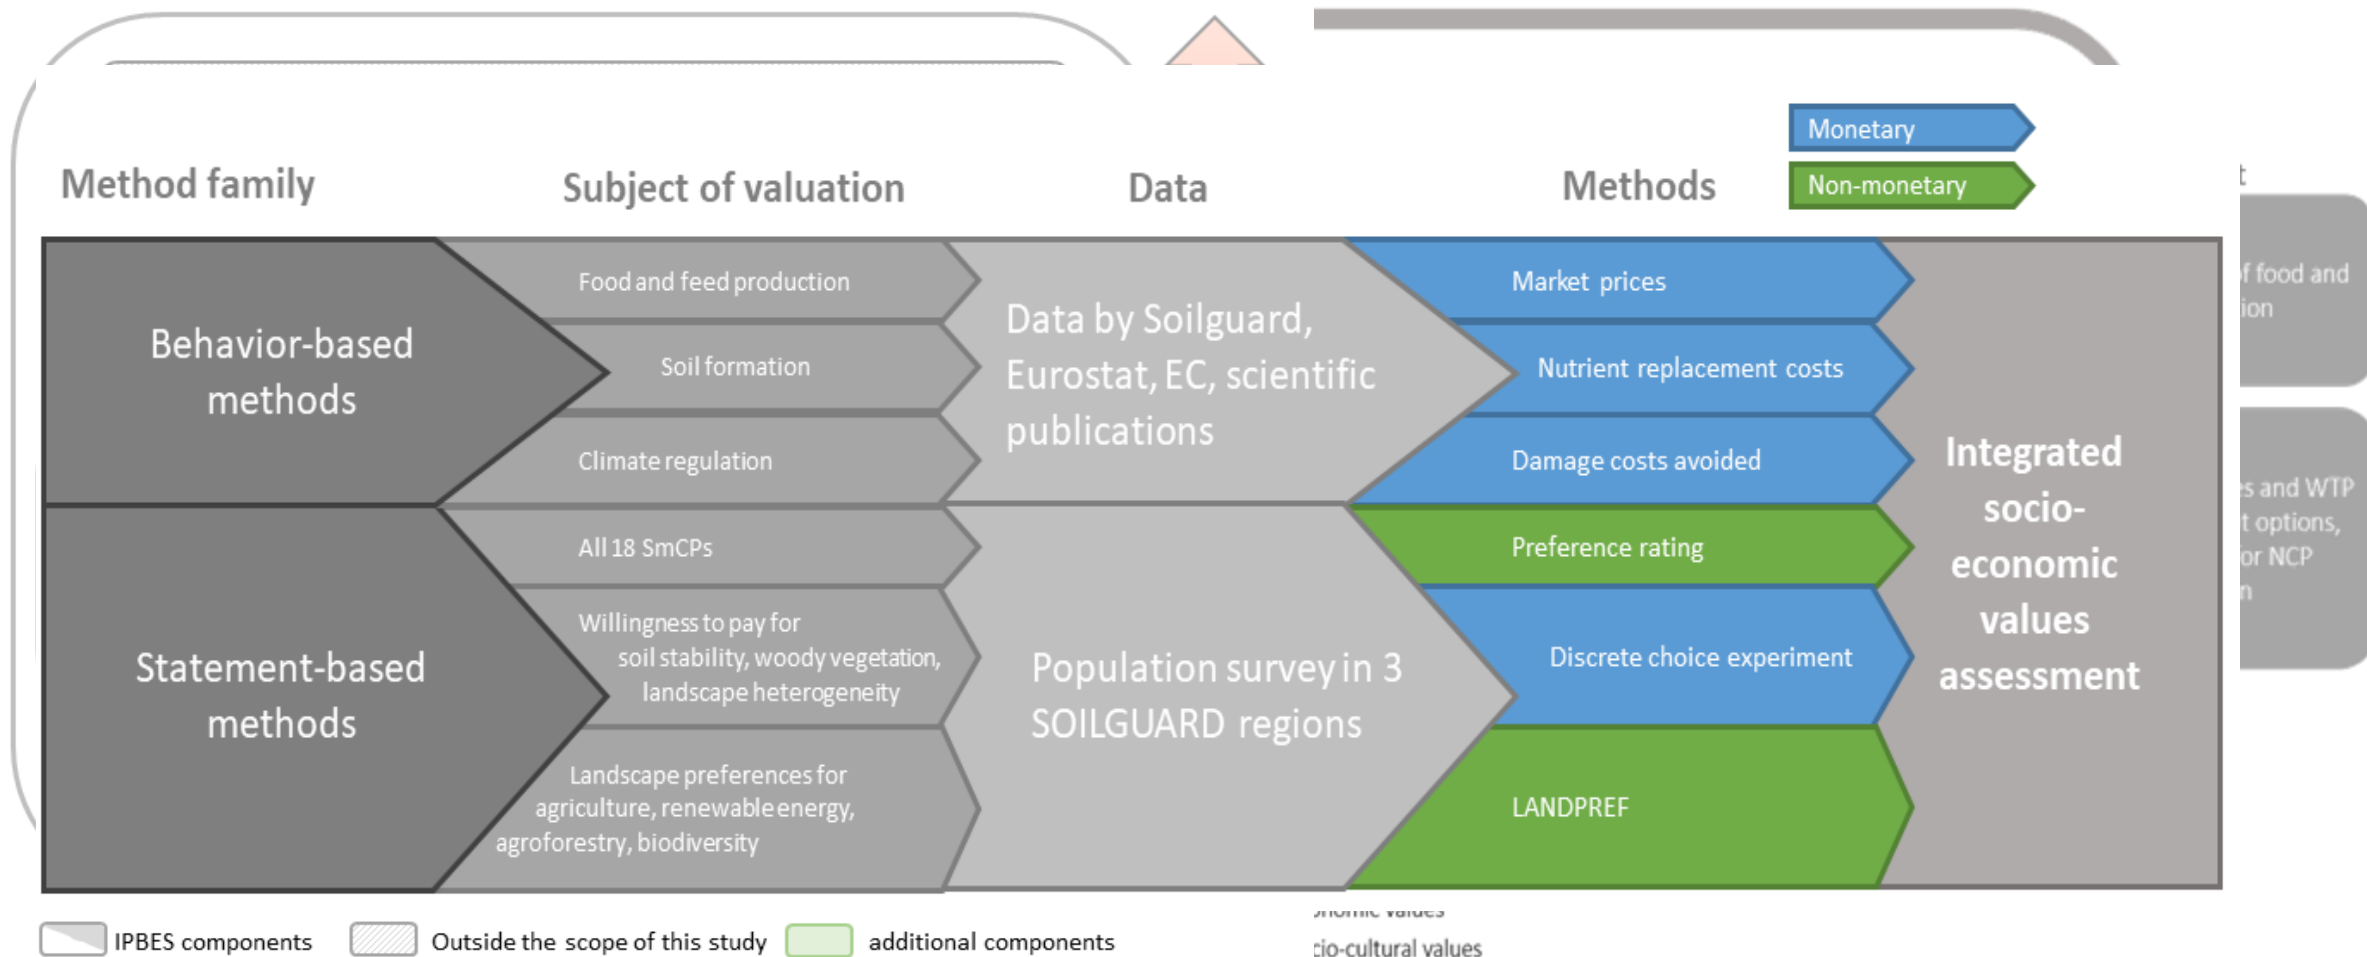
Monetary
Non-monetary

Method family

Subject of valuation

Data

Methods

Behavior-based methods

Food and feed production

Soil formation

Climate regulation

Data by Soilguard, Eurostat, EC, scientific publications

Market prices

Nutrient replacement costs

Damage costs avoided

Statement-based methods

All 18 SmCPs

Willingness to pay for soil stability, woody vegetation, landscape heterogeneity

Landscape preferences for agriculture, renewable energy, agroforestry, biodiversity

Population survey in 3 SOILGUARD regions

Preference rating

Discrete choice experiment

LANDPREF

Integrated socio-economic values assessment

t

f food and ion

s and WTP t options, or NCP n

IPBES components Outside the scope of this study additional components

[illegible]omic values
cio-cultural values